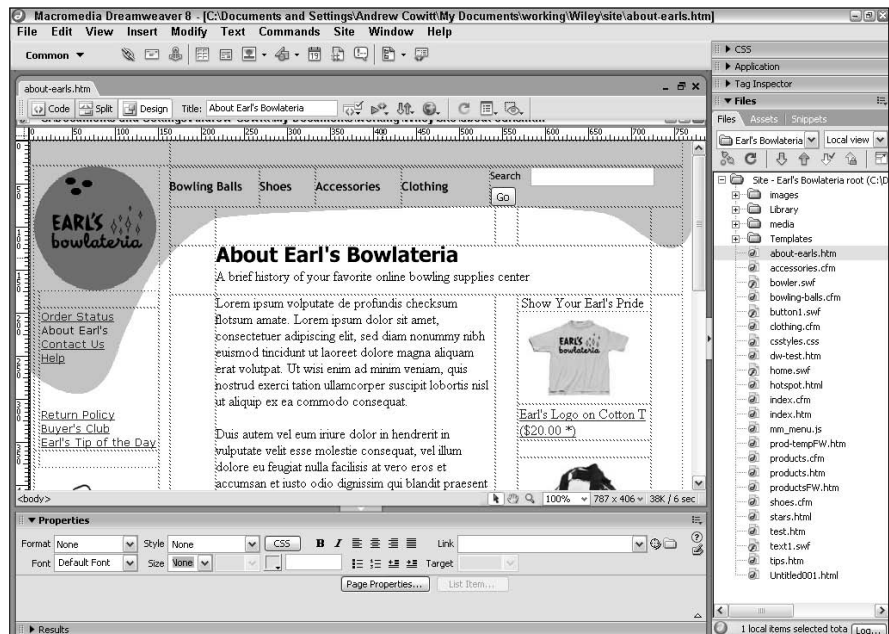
Macromedia Dreamweaver 8 - [C:\Documents and Settings\Andrew Cowitt\My Documents\working\Wiley\site\about-earls.htm]

File Edit View Insert Modify Text Commands Site Window Help

Common ▼

about-earls.htm

Code Split Design Title: About Earl's Bowlateria

Bowling Balls Shoes Accessories Clothing

Search

Go

EARL'S bowlateria

About Earl's Bowlateria

A brief history of your favorite online bowling supplies center

Order Status
About Earl's
Contact Us
Help

Return Policy
Buyer's Club
Earl's Tip of the Day

Lorem ipsum volputate de profundis checksum flotsum amate. Lorem ipsum dolor sit amet, consectetuer adipiscing elit, sed diam nonummy nibh euismod tincidunt ut laoreet dolore magna aliquam erat volutpat. Ut wisi enim ad minim veniam, quis nostrud exerci tation ullamcorper suscipit lobortis nisl ut aliquip ex ea commodo consequat.

Duis autem vel eum iriure dolor in hendrerit in vulputate velit esse molestie consequat, vel illum dolore eu feugiat nulla facilisis at vero eros et accumsan et iusto odio dignissim qui blandit praesent

Show Your Earl's Pride

Earl's Logo on Cotton T ($20.00 *)

<body>

100% 787 x 406 38K / 6 sec

▼ Properties

Format None Style None CSS B I Link

Font Default Font Size None Target

Page Properties... List Item...

▶ Results

▶ CSS
▶ Application
▶ Tag Inspector
▼ Files
Files Assets Snippets
Earl's Bowlateria Local view

Site - Earl's Bowlateria root (C:\D
images
Library
media
Templates
about-earls.htm
accessories.cfm
bowler.swf
bowling-balls.cfm
button1.swf
clothing.cfm
csstyles.css
dw-test.htm
home.swf
hotspot.html
index.cfm
index.htm
mm_menu.js
prod-tempFW.htm
products.cfm
products.htm
productsFW.htm
shoes.cfm
stars.html
test.htm
text1.swf
tips.htm
Untitled001.html

1 local items selected tota Log...